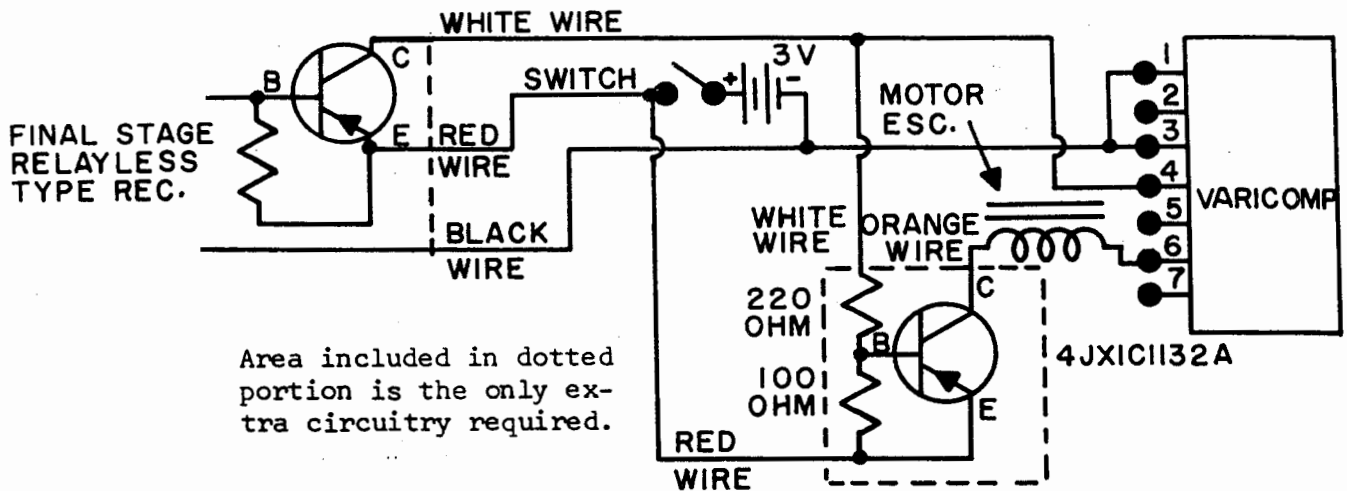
WHITE WIRE

C

B

E

FINAL STAGE RELAYLESS TYPE REC.

SWITCH

3V

+

-

RED WIRE

BLACK WIRE

MOTOR ESC.

1
2
3
4
5
6
7

VARICOMP

WHITE WIRE

ORANGE WIRE

220 OHM

100 OHM

B

C

E

4JXIC1132A

RED WIRE

Area included in dotted portion is the only extra circuitry required.